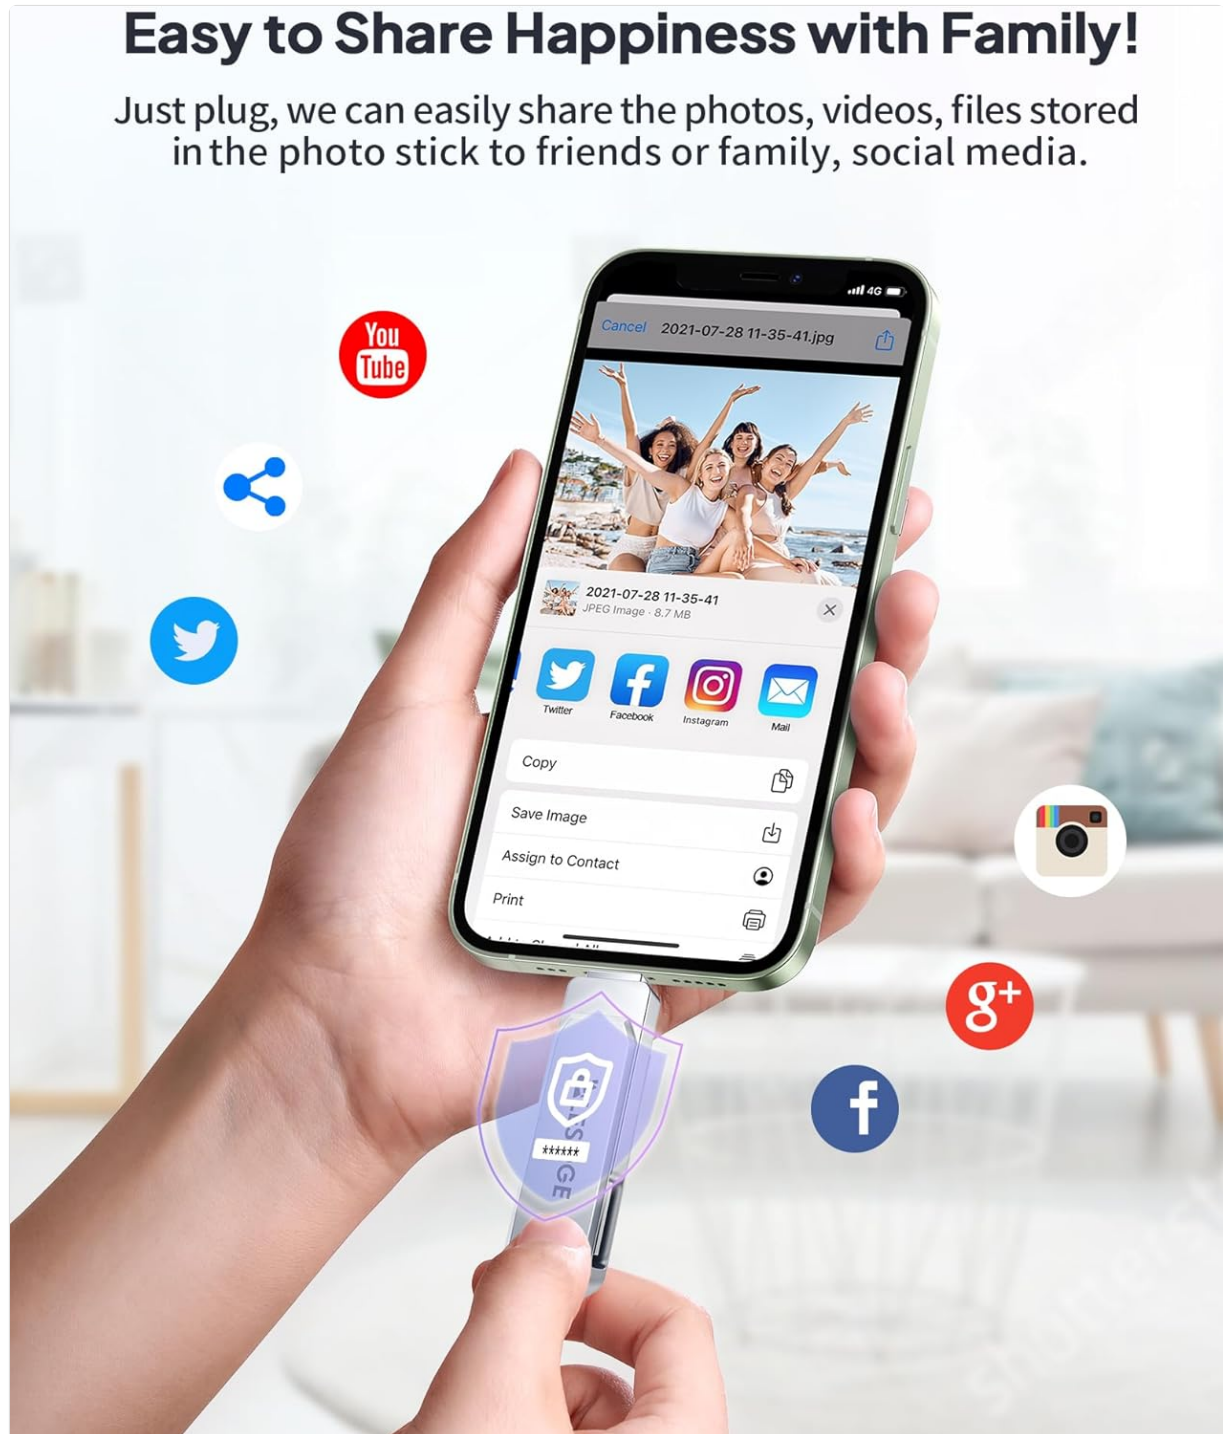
Easy to Share Happiness with Family!

Just plug, we can easily share the photos, videos, files stored in the photo stick to friends or family, social media.

You Tube

4G

Cancel 2021-07-28 11-35-41.jpg

2021-07-28 11-35-41
JPEG Image · 8.7 MB

Twitter
Facebook
Instagram
Mail

Copy
Save Image
Assign to Contact
Print

******

g+

f